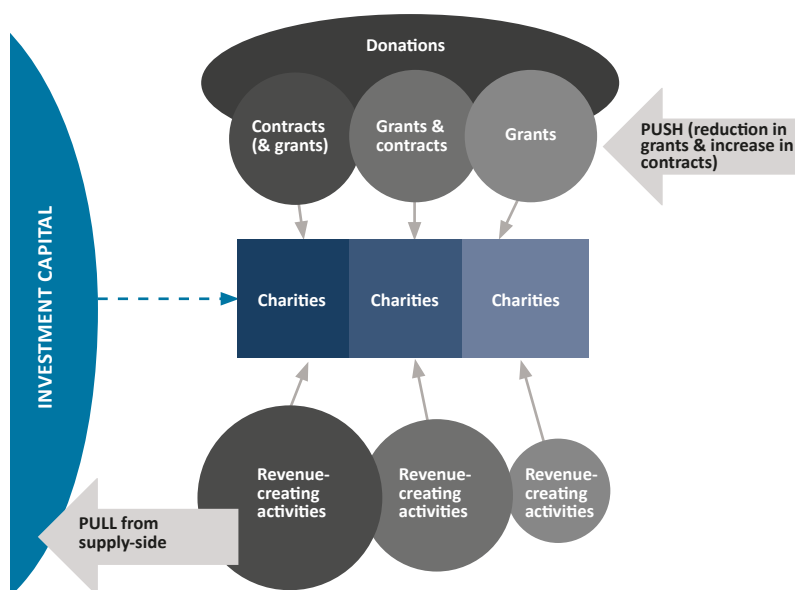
INVESTMENT CAPITAL

Donations

Contracts (& grants)

Grants & contracts

Grants

PUSH (reduction in grants & increase in contracts)

Charities

Charities

Charities

Revenue-creating activities

Revenue-creating activities

Revenue-creating activities

PULL from supply-side